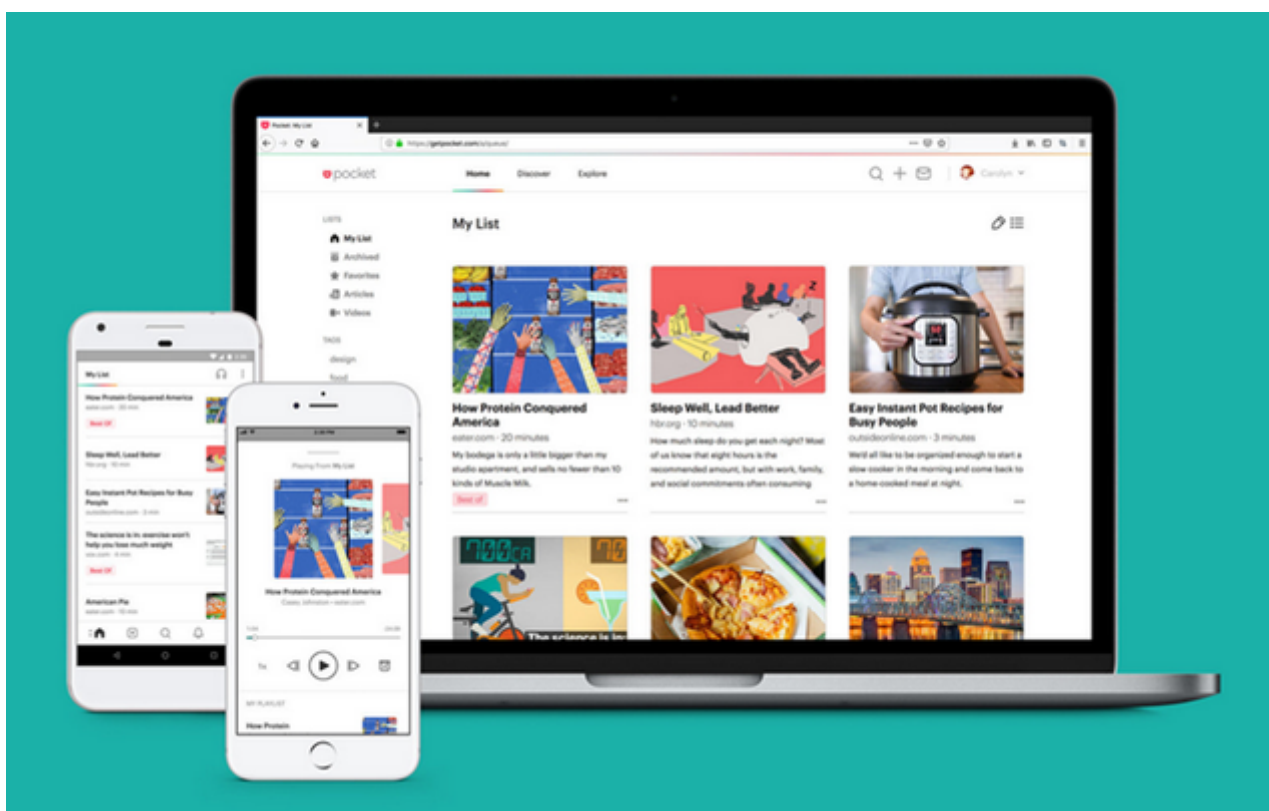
Pocket: My List

https://getpocket.com/a/queue/

pocket

Home

Discover

Explore

Carolyn

LISTS

My List

Archived

Favorites

Articles

Videos

TAGS

design

food

My List

How Protein Conquered America

eater.com · 20 minutes

My bodega is only a little bigger than my studio apartment, and sells no fewer than 10 kinds of Muscle Milk.

Best of

Sleep Well, Lead Better

hbr.org · 10 minutes

How much sleep do you get each night? Most of us know that eight hours is the recommended amount, but with work, family, and social commitments often consuming

Easy Instant Pot Recipes for Busy People

outsideonline.com · 3 minutes

We'd all like to be organized enough to start a slow cooker in the morning and come back to a home-cooked meal at night.

The science is in:

My List

How Protein Conquered America

eater.com · 20 min

Best Of

Sleep Well, Lead Better

hbr.org · 10 min

Easy Instant Pot Recipes for Busy People

outsideonline.com

The science is in: exercise won't help you lose much weight

vox.com · 6 min

Best Of

American Pie

Playing from My List

How Protein Conquered America

Casey, Infinitive · eater.com

1x

MY PLAYLIST

How Protein